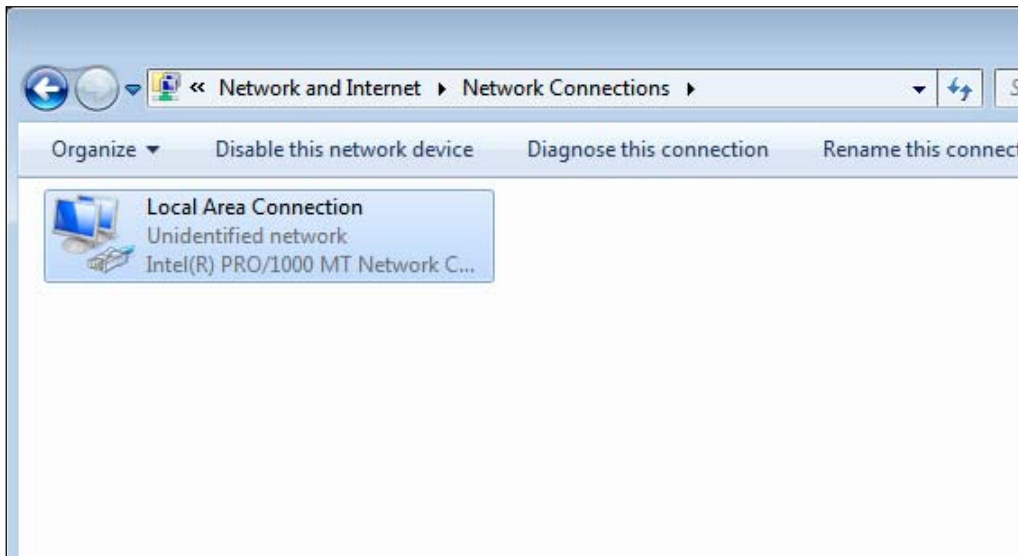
« Network and Internet ▸ Network Connections ▸

Organize ▾ Disable this network device Diagnose this connection Rename this connect

Local Area Connection
Unidentified network
Intel(R) PRO/1000 MT Network C...